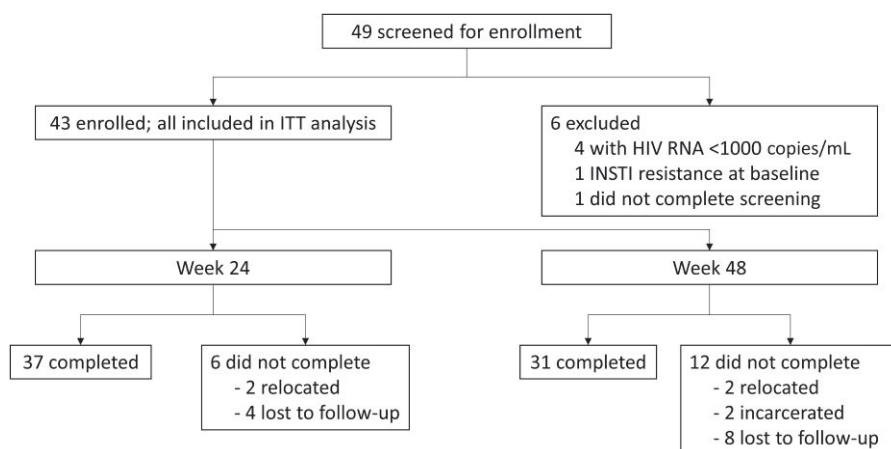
49 screened for enrollment

43 enrolled; all included in ITT analysis

6 excluded
4 with HIV RNA <1000 copies/mL
1 INSTI resistance at baseline
1 did not complete screening

Week 24

37 completed

6 did not complete
- 2 relocated
- 4 lost to follow-up

Week 48

31 completed

12 did not complete
- 2 relocated
- 2 incarcerated
- 8 lost to follow-up